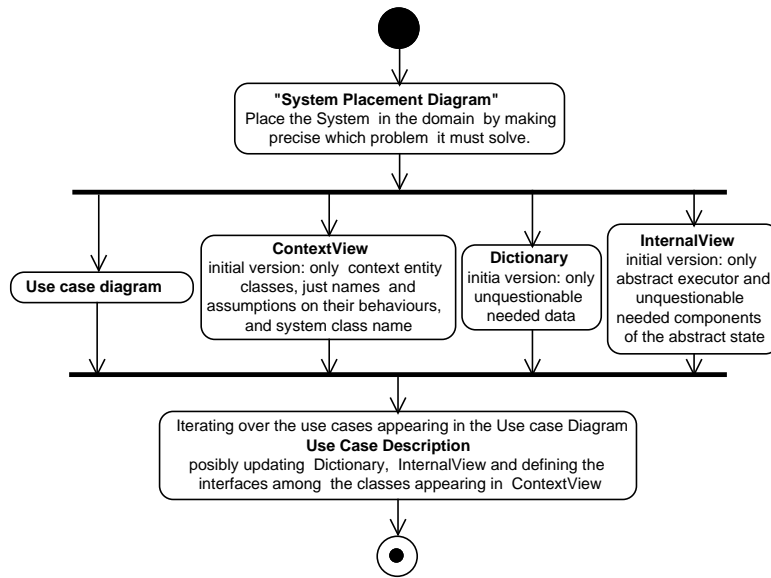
"System Placement Diagram"
Place the System in the domain by making precise which problem it must solve.

Use case diagram

ContextView
initial version: only context entity classes, just names and assumptions on their behaviours, and system class name

Dictionary
initia version: only unquestionable needed data

InternalView
initial version: only abstract executor and unquestionable needed components of the abstract state

Iterating over the use cases appearing in the Use case Diagram
Use Case Description
posibly updating Dictionary, InternalView and defining the interfaces among the classes appearing in ContextView